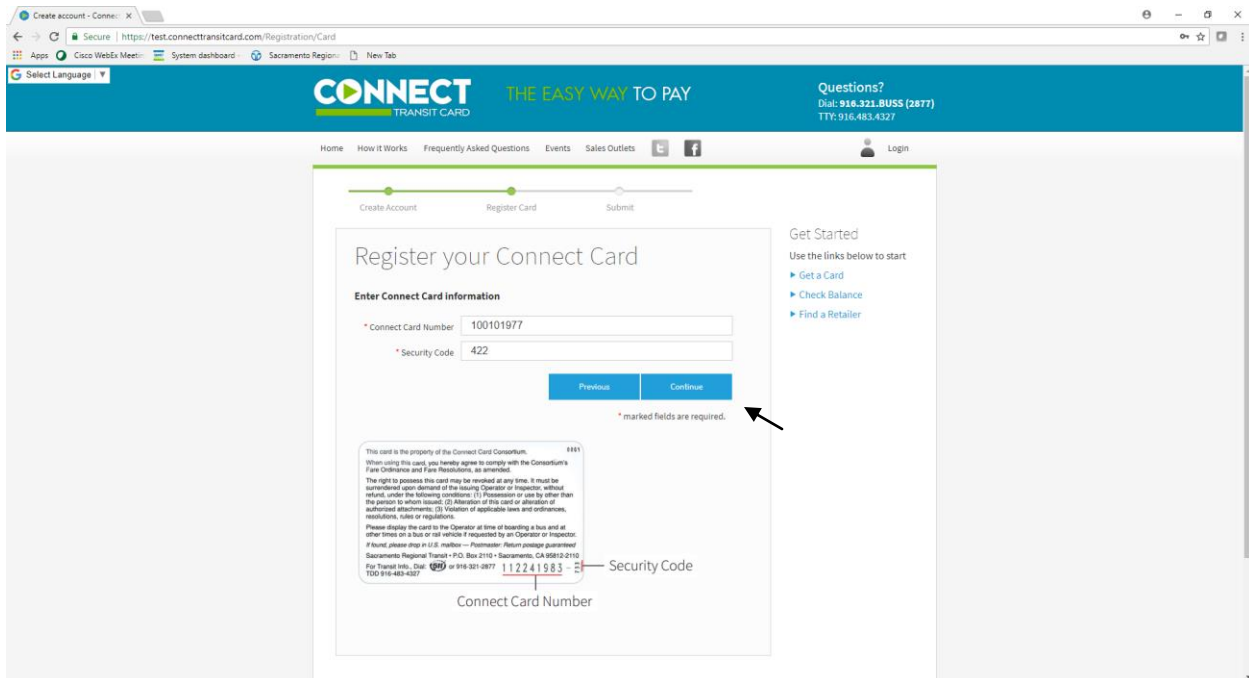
Create account - Connec ×

Secure | https://test.connecttransitcard.com/Registration/Card

Apps Cisco WebEx Meetin System dashboard Sacramento Regiona New Tab

Select Language | ▼

CONNECT TRANSIT CARD

THE EASY WAY TO PAY

Questions?
Dial: 916.321.BUSS (2877)
TTY: 916.483.4327

Home How it Works Frequently Asked Questions Events Sales Outlets

Login

Create Account Register Card Submit

Register your Connect Card

Enter Connect Card information

* Connect Card Number 100101977

* Security Code 422

Previous Continue

* marked fields are required.

This card is the property of the Connect Card Consortium. 0001

When using this card, you hereby agree to comply with the Consortium's Fare Ordinance and Fare Resolutions, as amended.

The right to possess this card may be revoked at any time. It must be surrendered upon demand of the issuing Operator or Inspector, without refund, under the following conditions: (1) Possession or use by other than the person to whom issued; (2) Alteration of this card or alteration of authorized attachments; (3) Violation of applicable laws and ordinances, resolutions, rules or regulations.

Please display the card to the Operator at time of boarding a bus and at other times on a bus or rail vehicle if requested by an Operator or Inspector.

If found, please drop in U.S. mailbox — Postmaster: Return postage guaranteed

Sacramento Regional Transit • P.O. Box 2110 • Sacramento, CA 95812-2110

For Transit Info., Dial: or 916-321-2877 112241983 - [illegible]
TDD 916-483-4327

Security Code

Connect Card Number

Get Started

Use the links below to start

▸ Get a Card

▸ Check Balance

▸ Find a Retailer